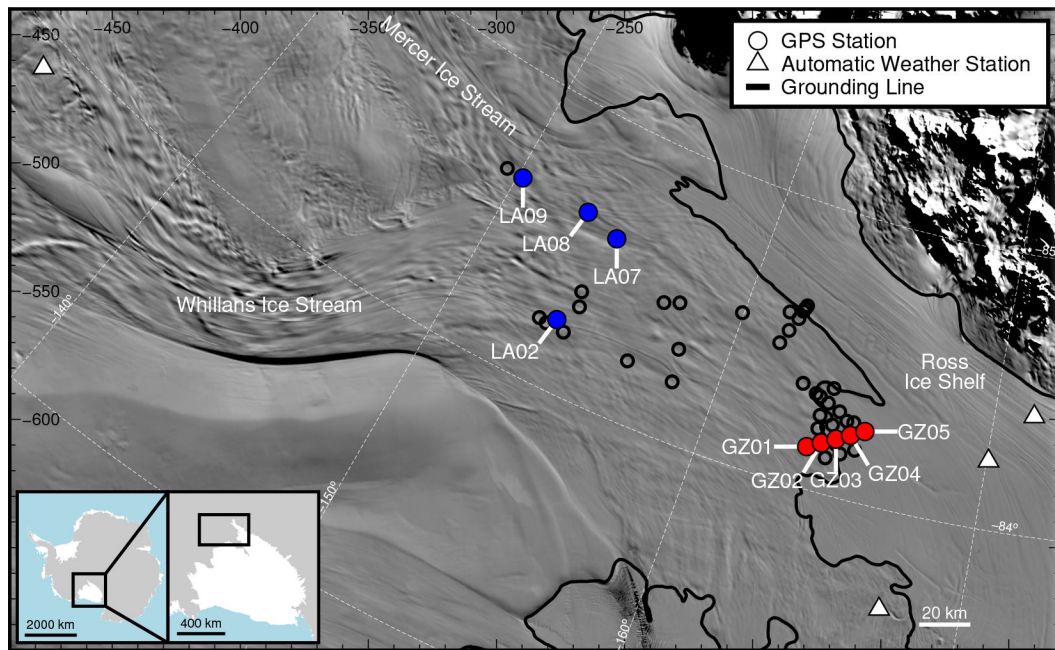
-450
-400
-350
-300
-250
GPS Station
Automatic Weather Station
Grounding Line
Mercer Ice Stream
-450
-500
-550
-600
LA09
LA08
LA07
LA02
Whillans Ice Stream
-140°
-150°
-160°
-85
-84°
Ross Ice Shelf
GZ01
GZ02
GZ03
GZ04
GZ05
2000 km
400 km
20 km